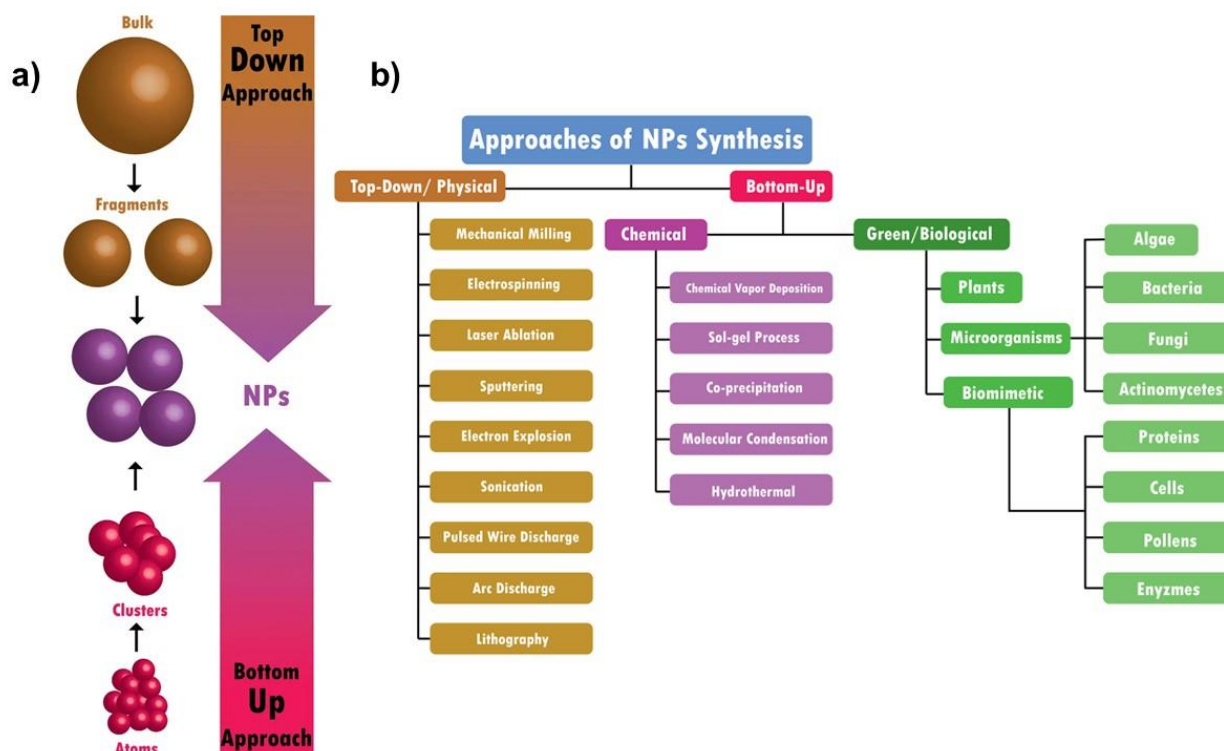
a)

Bulk

Fragments

Clusters

Atoms

Top Down Approach

NPs

Bottom Up Approach

b)

Approaches of NPs Synthesis

Top-Down/ Physical

Mechanical Milling
Electrospinning
Laser Ablation
Sputtering
Electron Explosion
Sonication
Pulsed Wire Discharge
Arc Discharge
Lithography

Bottom-Up

Chemical

Chemical Vapor Deposition
Sol-gel Process
Co-precipitation
Molecular Condensation
Hydrothermal

Green/Biological

Plants
Microorganisms
Biomimetic

Algae
Bacteria
Fungi
Actinomycetes

Proteins
Cells
Pollens
Enyzmes